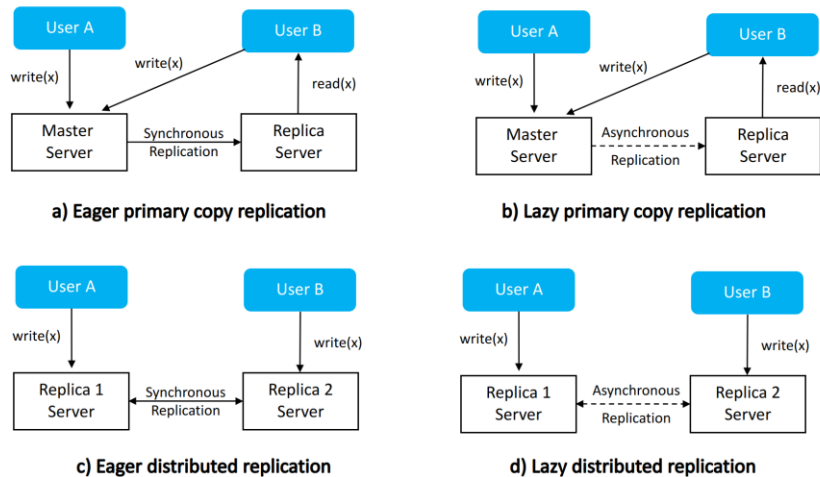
User A

User B

write(x)

write(x)

read(x)

Master Server

Synchronous Replication

Replica Server

a) Eager primary copy replication

User A

User B

write(x)

write(x)

read(x)

Master Server

Asynchronous Replication

Replica Server

b) Lazy primary copy replication

User A

User B

write(x)

write(x)

Replica 1 Server

Synchronous Replication

Replica 2 Server

c) Eager distributed replication

User A

User B

write(x)

write(x)

Replica 1 Server

Asynchronous Replication

Replica 2 Server

d) Lazy distributed replication